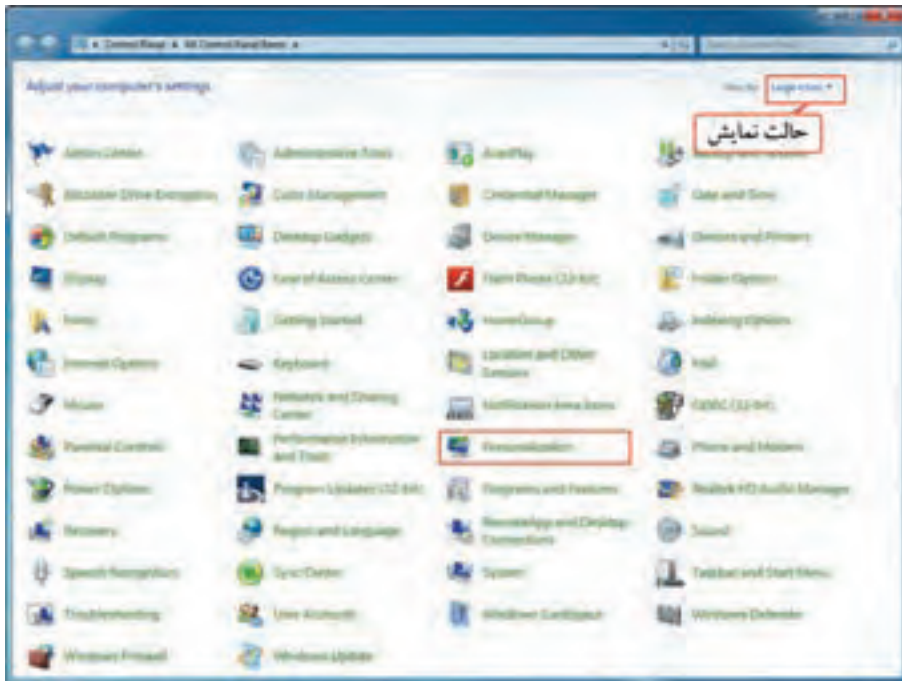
Control Panel ▸ All Control Panel Items ▸

Adjust your computer's settings

View by: Large icons ▾

حالت نمایش

Action Center
Administrative Tools
AutoPlay
Backup and Restore
BitLocker Drive Encryption
Color Management
Credential Manager
Date and Time
Default Programs
Desktop Gadgets
Device Manager
Devices and Printers
Display
Ease of Access Center
Flash Player (32-bit)
Folder Options
Fonts
Getting Started
HomeGroup
Indexing Options
Internet Options
Keyboard
Location and Other Sensors
Mail
Mouse
Network and Sharing Center
Notification Area Icons
ODBC (32-bit)
Parental Controls
Performance Information and Tools
Personalization
Phone and Modem
Power Options
Program Updates (32-bit)
Programs and Features
Realtek HD Audio Manager
Recovery
Region and Language
RemoteApp and Desktop Connections
Sound
Speech Recognition
Sync Center
System
Taskbar and Start Menu
Troubleshooting
User Accounts
Windows CardSpace
Windows Defender
Windows Firewall
Windows Update